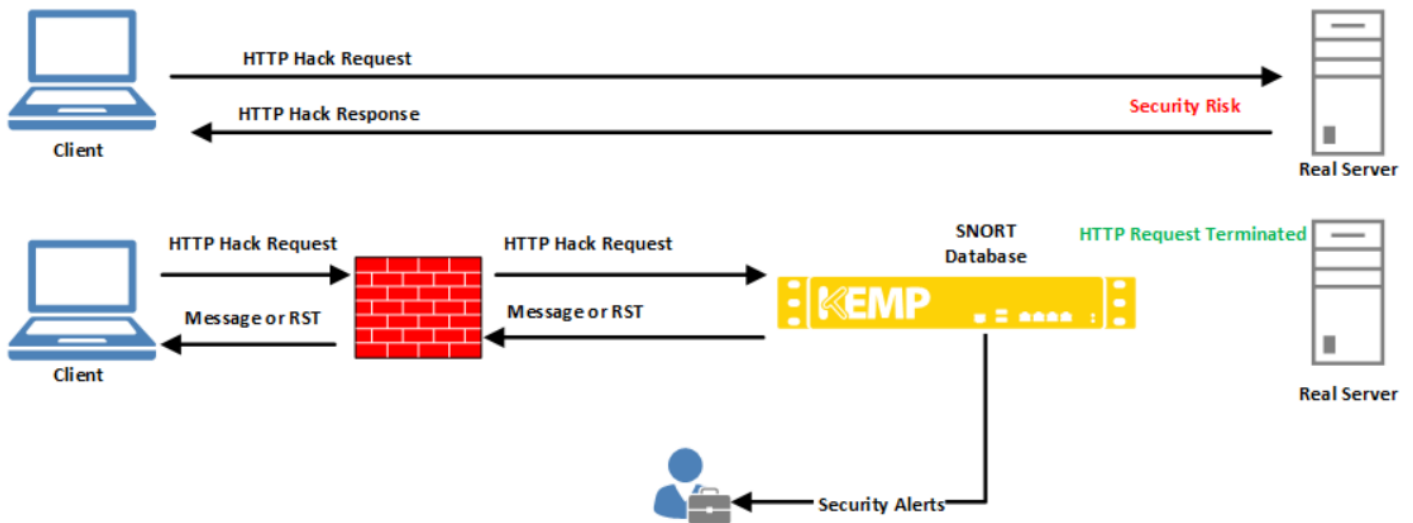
HTTP Hack Request

HTTP Hack Response

Security Risk

Client

Real Server

HTTP Hack Request

HTTP Hack Request

SNORT Database

HTTP Request Terminated

KEMP

Message or RST

Message or RST

Client

Real Server

Security Alerts